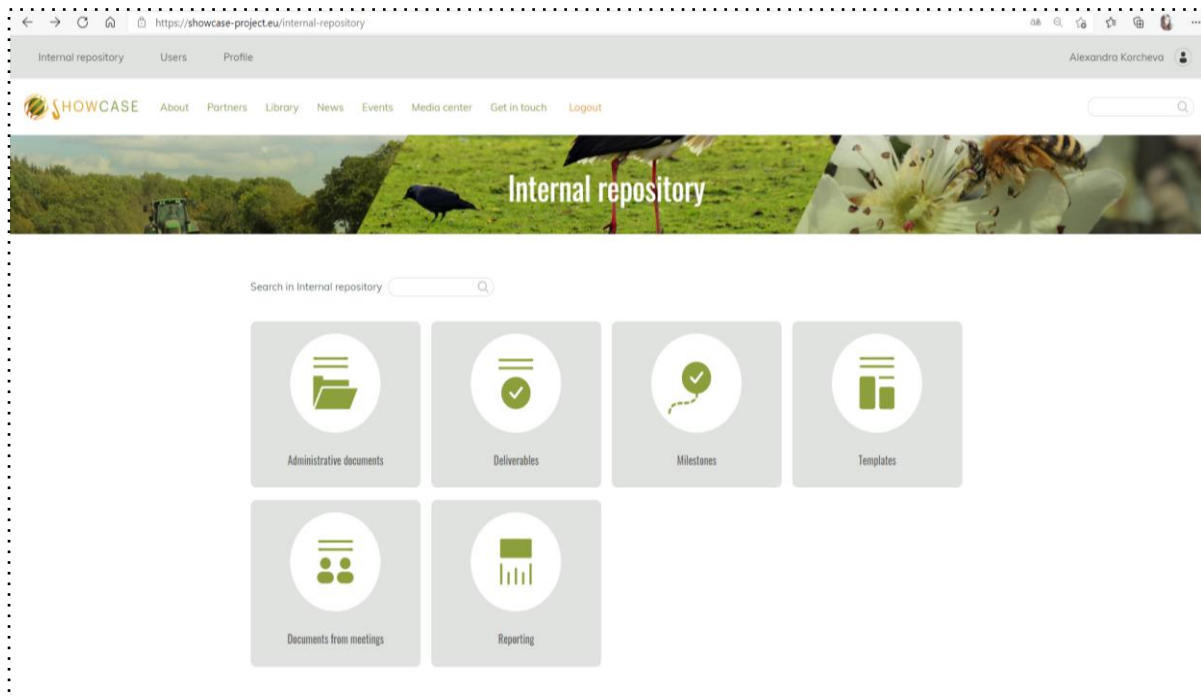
https://showcase-project.eu/internal-repository

Internal repository Users Profile

Alexandra Korcheva

SHOWCASE About Partners Library News Events Media center Get in touch Logout

Internal repository

Search in Internal repository

Administrative documents

Deliverables

Milestones

Templates

Documents from meetings

Reporting